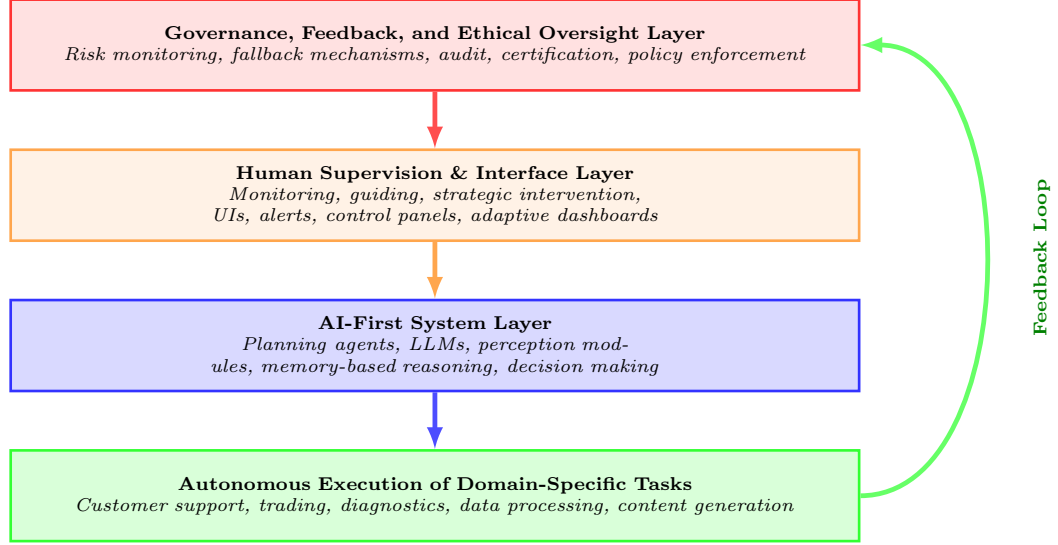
Governance, Feedback, and Ethical Oversight Layer
Risk monitoring, fallback mechanisms, audit, certification, policy enforcement

Human Supervision & Interface Layer
Monitoring, guiding, strategic intervention, UIs, alerts, control panels, adaptive dashboards

AI-First System Layer
Planning agents, LLMs, perception modules, memory-based reasoning, decision making

Autonomous Execution of Domain-Specific Tasks
Customer support, trading, diagnostics, data processing, content generation

Feedback Loop